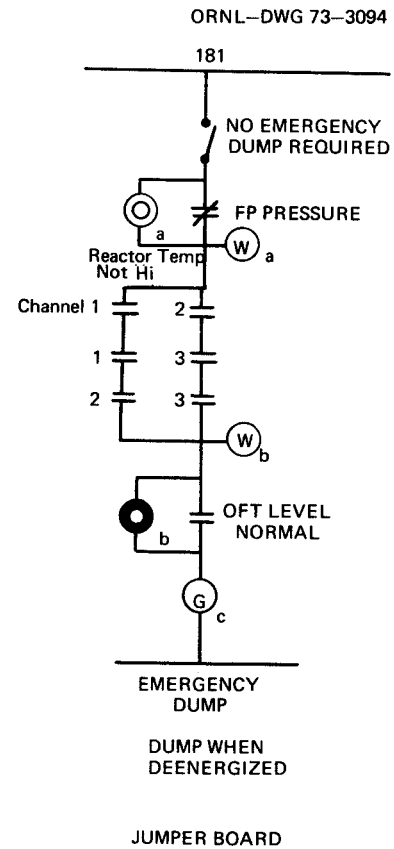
ORNL–DWG 73–3094

181

NO EMERGENCY DUMP REQUIRED

FP PRESSURE

a

W a

Reactor Temp Not Hi

Channel 1

2

1

3

2

3

W b

OFT LEVEL NORMAL

b

G c

EMERGENCY DUMP

DUMP WHEN DEENERGIZED

JUMPER BOARD